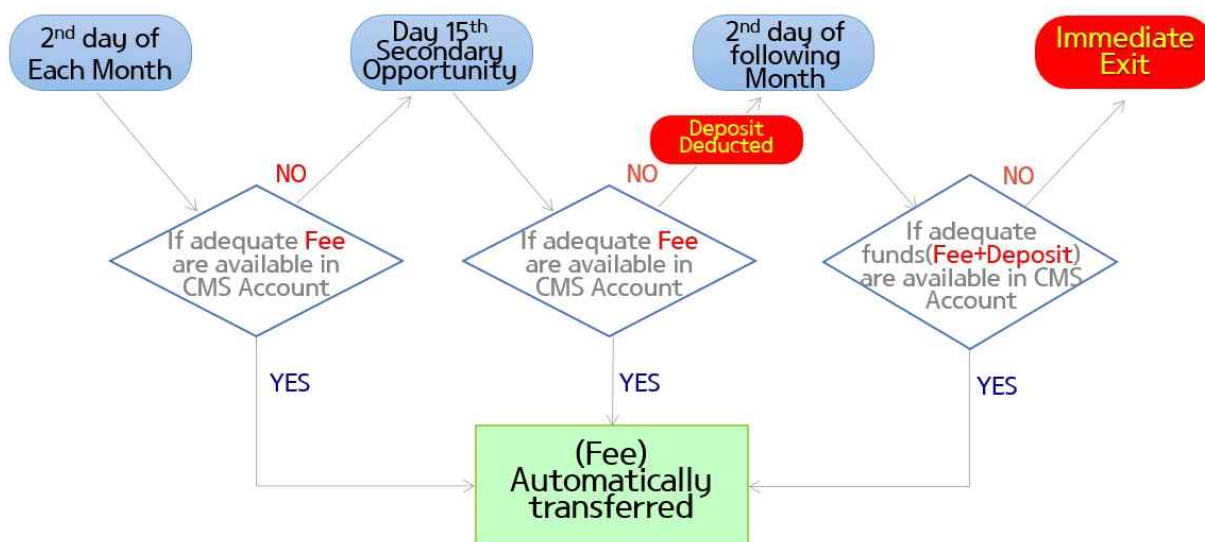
2$^{nd}$ day of Each Month

Day 15$^{th}$ Secondary Opportunity

2$^{nd}$ day of following Month

Immediate Exit

NO

If adequate Fee are available in CMS Account

Deposit Deducted

NO

If adequate Fee are available in CMS Account

NO

If adequate funds(Fee+Deposit) are available in CMS Account

YES

YES

YES

(Fee) Automatically transferred